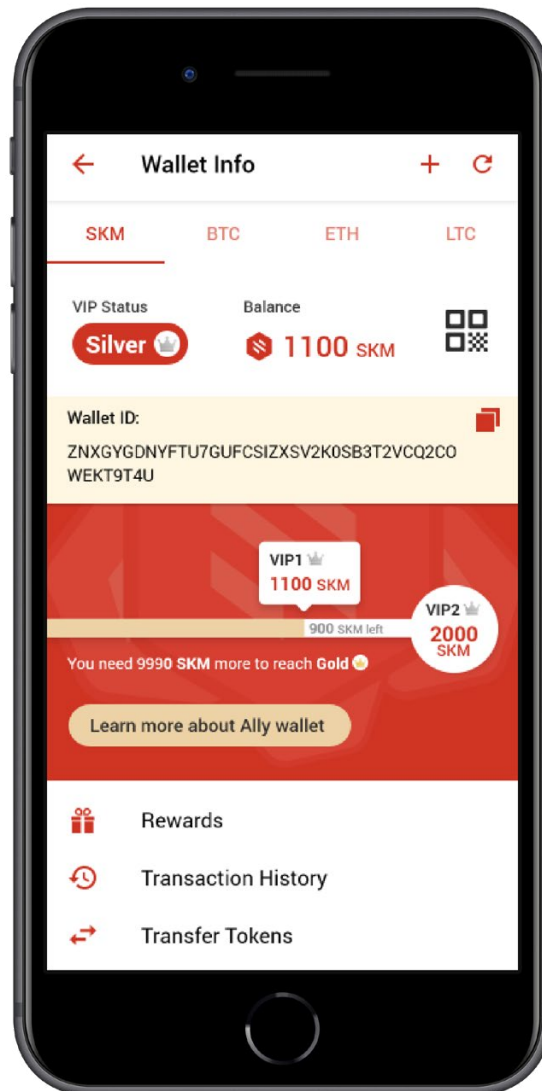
Wallet Info

SKM BTC ETH LTC

VIP Status
Silver

Balance
1100 SKM

Wallet ID:
ZNXGYGDNYFTU7GUFCSIZXSV2K0SB3T2VCQ2COWEKT9T4U

VIP1
1100 SKM

900 SKM left

VIP2
2000 SKM

You need 9990 SKM more to reach Gold

Learn more about Ally wallet

Rewards

Transaction History

Transfer Tokens